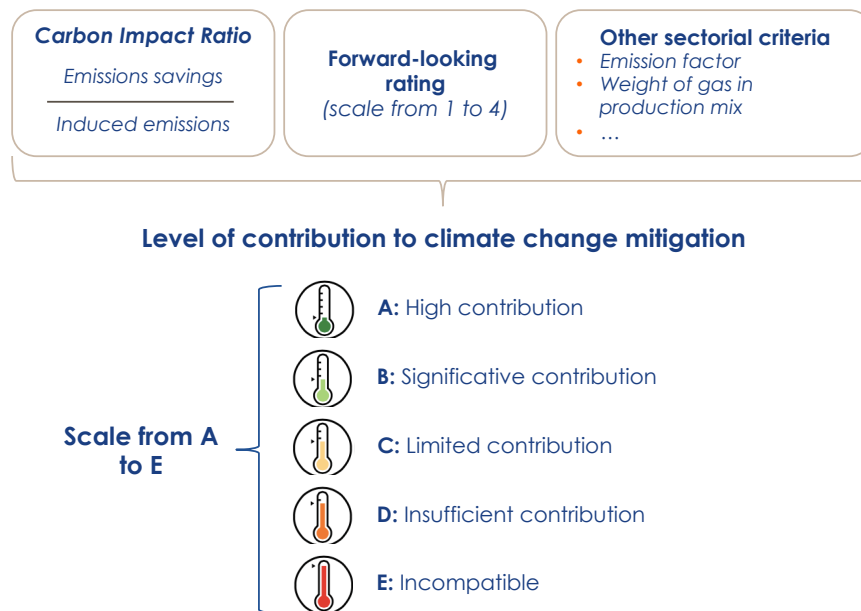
Carbon Impact Ratio

$\frac{\text{Emissions savings}}{\text{Induced emissions}}$

Forward-looking rating
(scale from 1 to 4)

Other sectorial criteria
- Emission factor
- Weight of gas in production mix
- …

Level of contribution to climate change mitigation

Scale from A to E

A: High contribution

B: Significative contribution

C: Limited contribution

D: Insufficient contribution

E: Incompatible